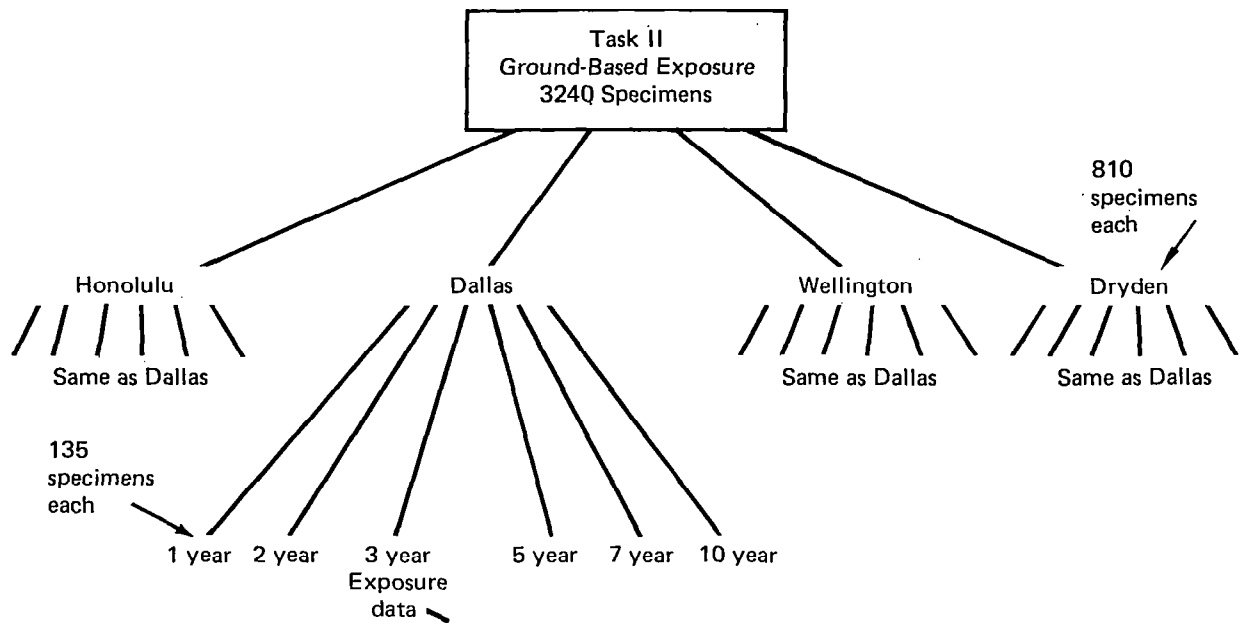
Task II
Ground-Based Exposure
3240 Specimens

810 specimens each

Honolulu

Same as Dallas

Dallas

Wellington

Same as Dallas

Dryden

Same as Dallas

135 specimens each

1 year

2 year

3 year

5 year

7 year

10 year

Exposure data